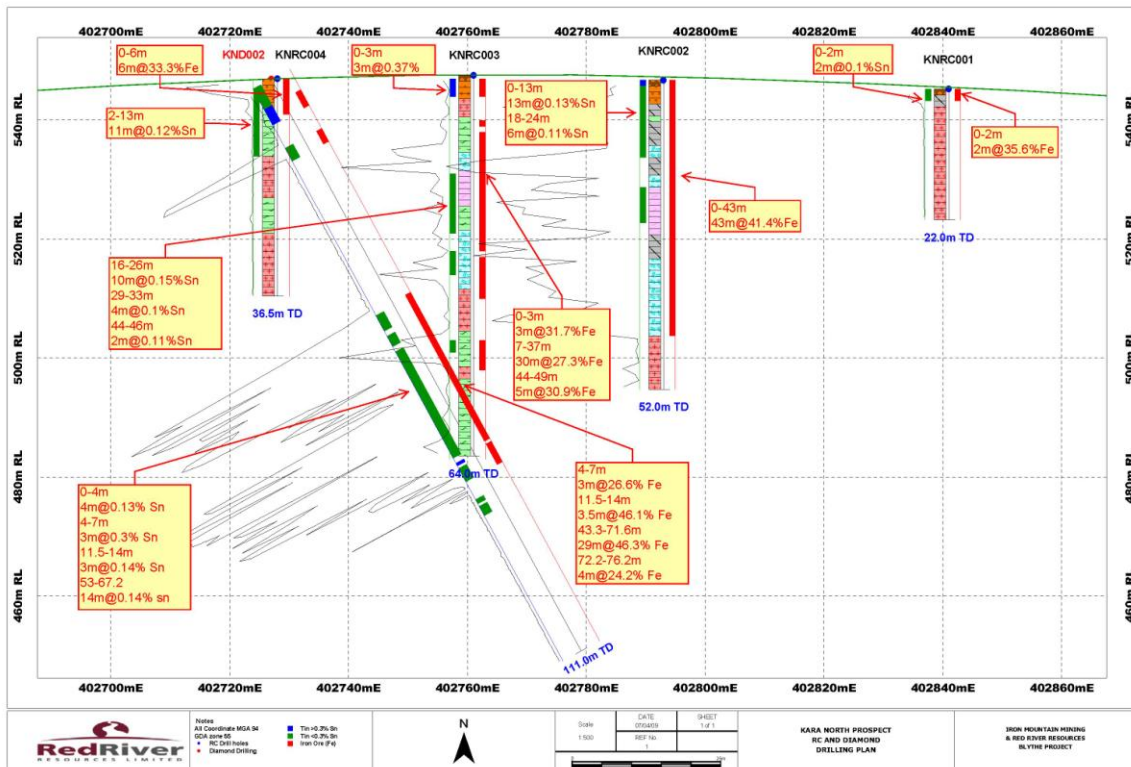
402700mE 402720mE 402740mE 402760mE 402780mE 402800mE 402820mE 402840mE 402860mE

KND002 KNRC004 KNRC003 KNRC002 KNRC001

0-6m
6m@33.3%Fe

0-3m
3m@0.37%

0-2m
2m@0.1%Sn

2-13m
11m@0.12%Sn

0-13m
13m@0.13%Sn
18-24m
6m@0.11%Sn

0-2m
2m@35.6%Fe

0-43m
43m@41.4%Fe

22.0m TD

16-26m
10m@0.15%Sn
29-33m
4m@0.1%Sn
44-46m
2m@0.11%Sn

36.5m TD

0-3m
3m@31.7%Fe
7-37m
30m@27.3%Fe
44-49m
5m@30.9%Fe

52.0m TD

64.0m TD

0-4m
4m@0.13% Sn
4-7m
3m@0.3% Sn
11.5-14m
3m@0.14% Sn
53-67.2
14m@0.14% sn

4-7m
3m@26.6% Fe
11.5-14m
3.5m@46.1% Fe
43.3-71.6m
29m@46.3% Fe
72.2-76.2m
4m@24.2% Fe

111.0m TD

540m RL 520m RL 500m RL 480m RL 460m RL

402700mE 402720mE 402740mE 402760mE 402780mE 402800mE 402820mE 402840mE 402860mE

RedRiver RESOURCES LIMITED

Notes
All Coordinate MGA 94
GDA zone 55
RC Drill holes
Diamond Drilling
Tin >0.3% Sn
Tin <0.3% Sn
Iron Ore (Fe)

N

Scale 1:500
DATE 07/04/09
SHEET 1 of 1
REF No. 1

KARA NORTH PROSPECT
RC AND DIAMOND
DRILLING PLAN

IRON MOUNTAIN MINING
& RED RIVER RESOURCES
BLYTHE PROJECT